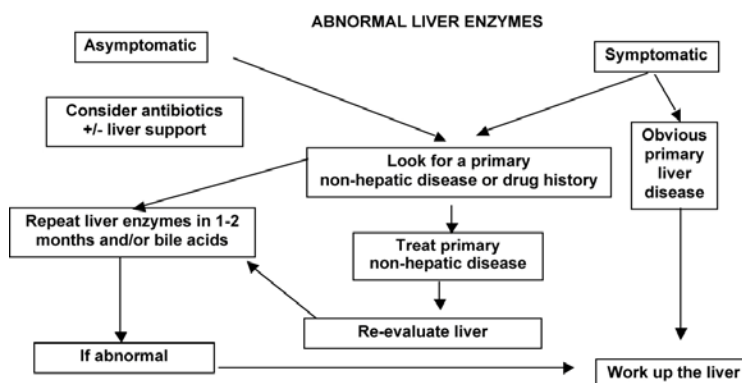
ABNORMAL LIVER ENZYMES

Asymptomatic

Symptomatic

Consider antibiotics +/- liver support

Look for a primary non-hepatic disease or drug history

Obvious primary liver disease

Repeat liver enzymes in 1-2 months and/or bile acids

Treat primary non-hepatic disease

Re-evaluate liver

If abnormal

Work up the liver